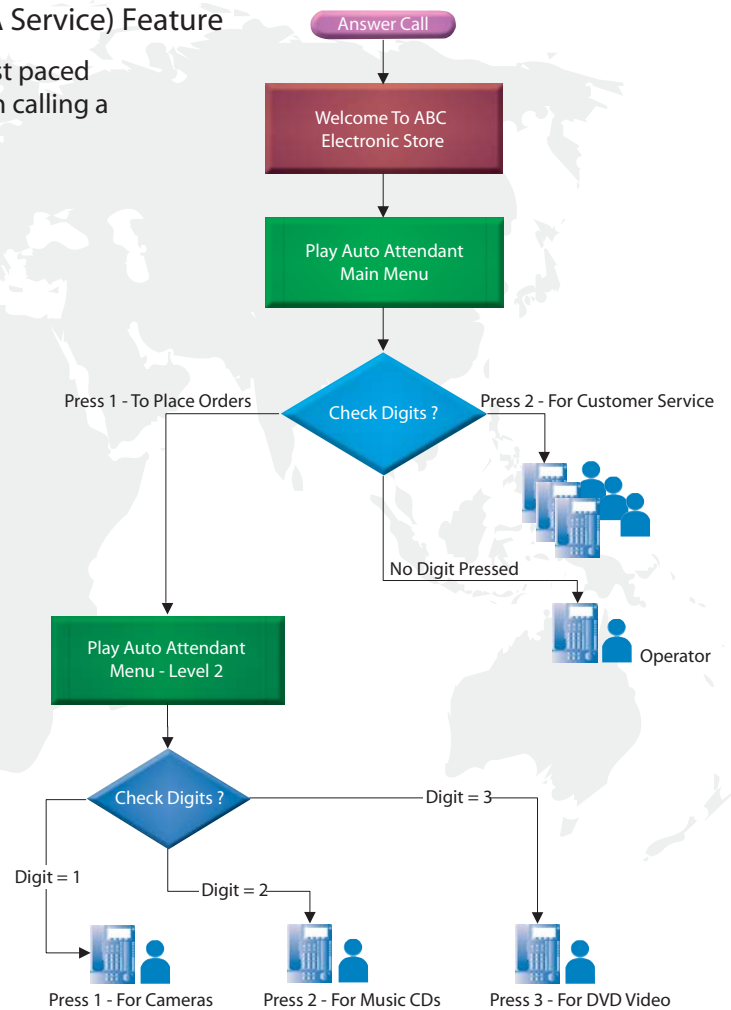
A Service) Feature

st paced
n calling a

Answer Call

Welcome To ABC Electronic Store

Play Auto Attendant Main Menu

Press 1 - To Place Orders

Check Digits ?

Press 2 - For Customer Service

No Digit Pressed

Operator

Play Auto Attendant Menu - Level 2

Check Digits ?

Digit = 3

Digit = 1

Digit = 2

Press 1 - For Cameras

Press 2 - For Music CDs

Press 3 - For DVD Video